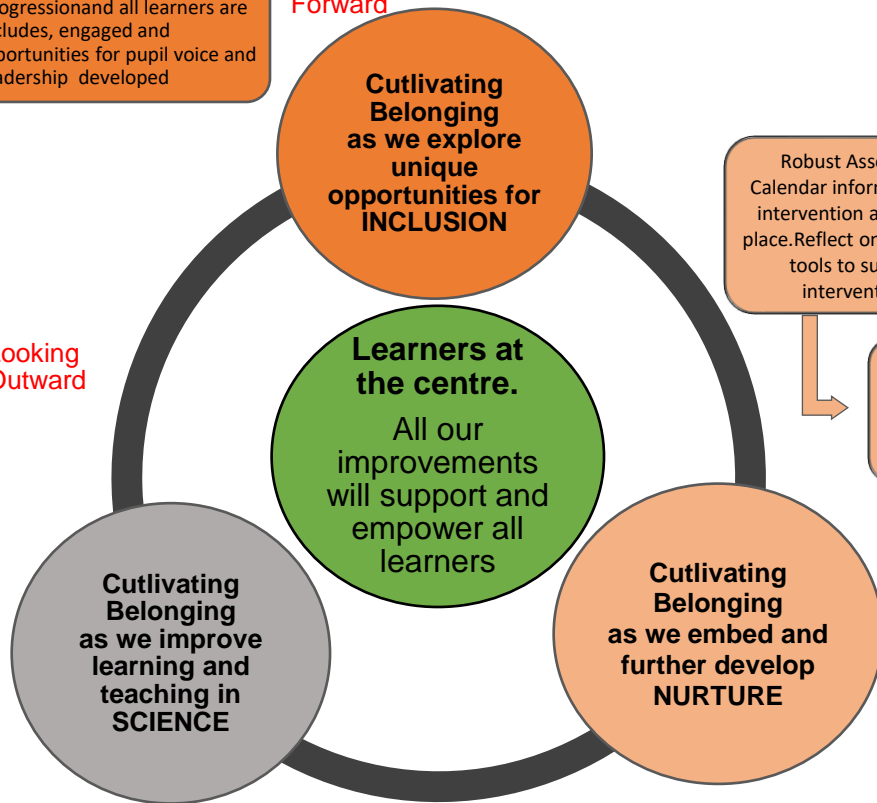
ogressionand all learners are cludes, engaged and portunities for pupil voice and adership developed

Forward

Cutlivating Belonging as we explore unique opportunities for INCLUSION

Robust Ass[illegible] Calendar infor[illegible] intervention a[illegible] place.Reflect o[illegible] tools to su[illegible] intervent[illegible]

ooking Outward

Learners at the centre.

All our improvements will support and empower all learners

Cutlivating Belonging as we improve learning and teaching in SCIENCE

Cutlivating Belonging as we embed and further develop NURTURE